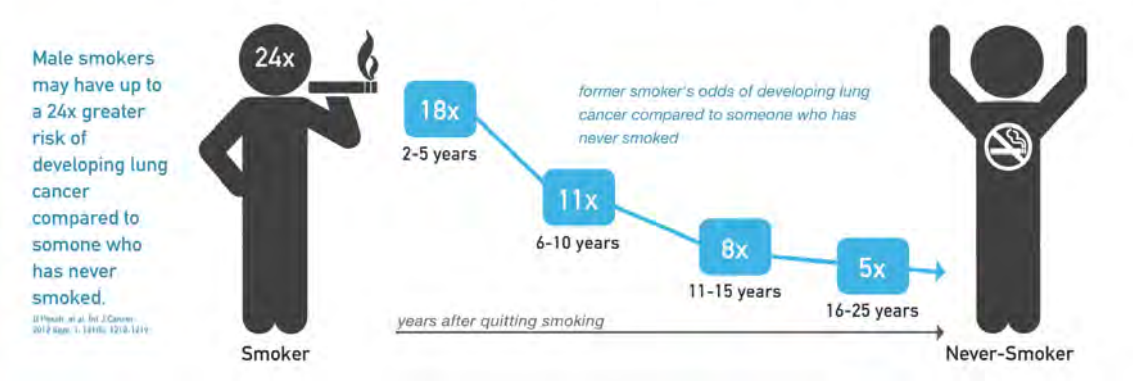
Male smokers may have up to a 24x greater risk of developing lung cancer compared to somone who has never smoked.

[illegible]

24x

Smoker

former smoker's odds of developing lung cancer compared to someone who has never smoked

18x
2-5 years

11x
6-10 years

8x
11-15 years

5x
16-25 years

years after quitting smoking

Never-Smoker